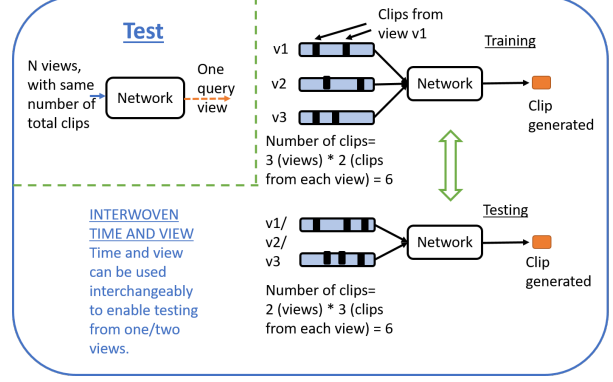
Test

N views, with same number of total clips

Network

One query view

Clips from view v1

Training

v1

v2

v3

Network

Clip generated

Number of clips= 3 (views) * 2 (clips from each view) = 6

INTERWOVEN TIME AND VIEW
Time and view can be used interchangeably to enable testing from one/two views.

Testing

v1/ v2/ v3

Network

Clip generated

Number of clips= 2 (views) * 3 (clips from each view) = 6